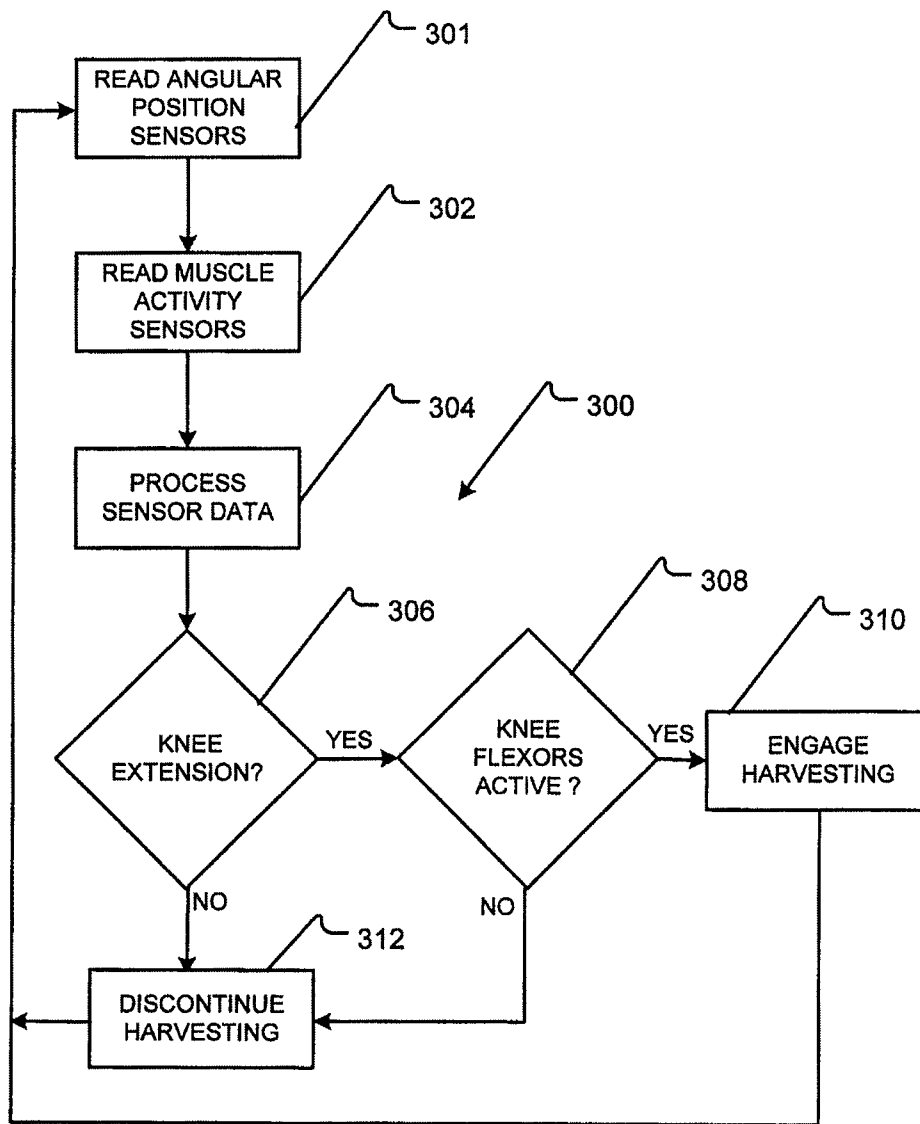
301

READ ANGULAR POSITION SENSORS

302

READ MUSCLE ACTIVITY SENSORS

304

300

PROCESS SENSOR DATA

306

308

310

KNEE EXTENSION?

YES

KNEE FLEXORS ACTIVE ?

YES

ENGAGE HARVESTING

NO

NO

312

DISCONTINUE HARVESTING